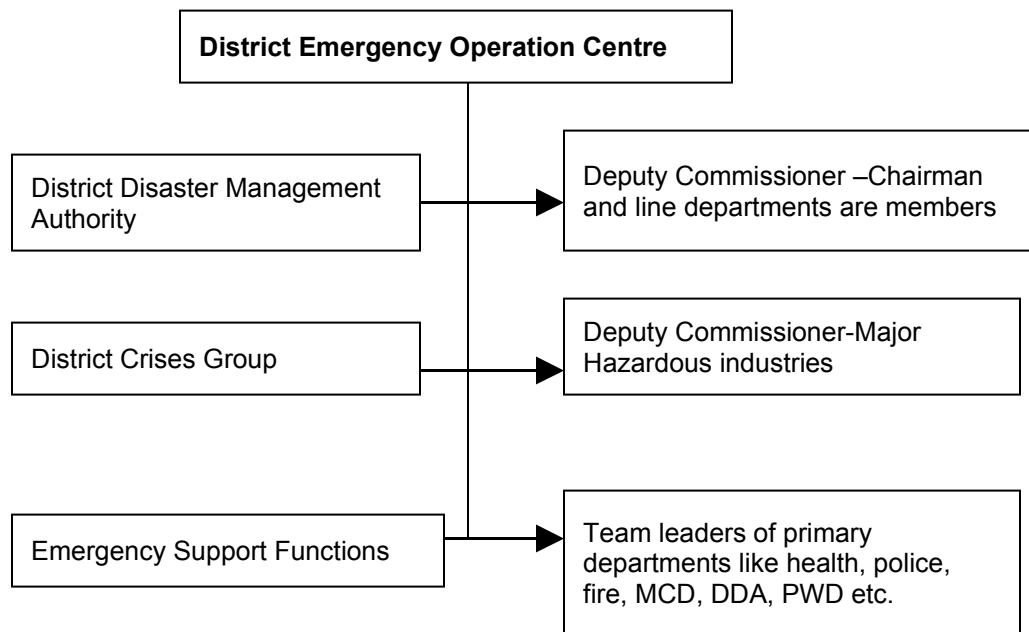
District Emergency Operation Centre

District Disaster Management Authority

Deputy Commissioner –Chairman and line departments are members

District Crises Group

Deputy Commissioner-Major Hazardous industries

Emergency Support Functions

Team leaders of primary departments like health, police, fire, MCD, DDA, PWD etc.